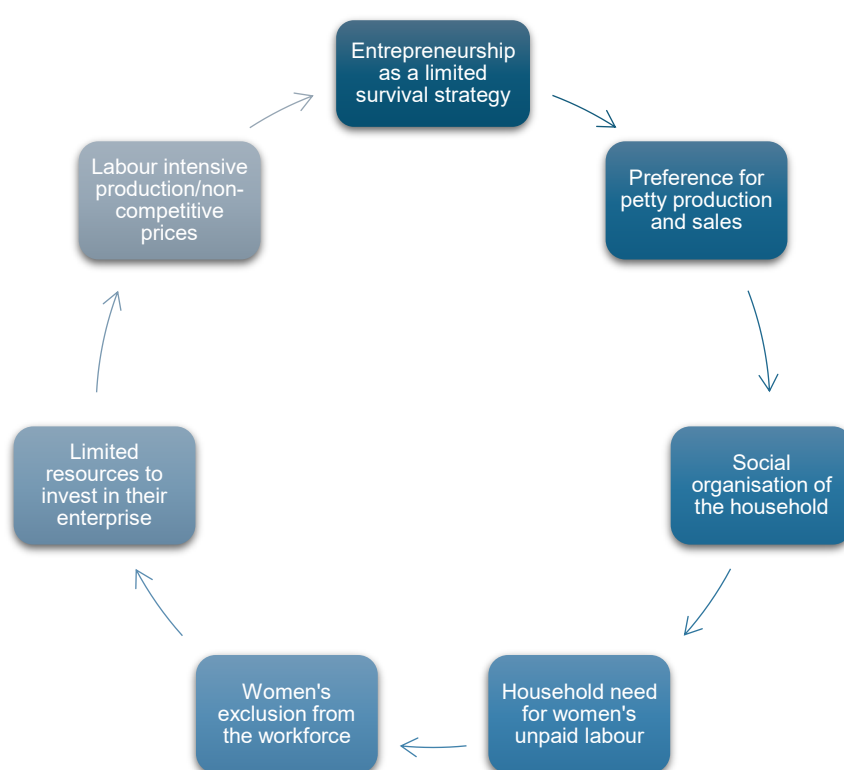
Entrepreneurship as a limited survival strategy

Preference for petty production and sales

Social organisation of the household

Household need for women's unpaid labour

Women's exclusion from the workforce

Limited resources to invest in their enterprise

Labour intensive production/non-competitive prices